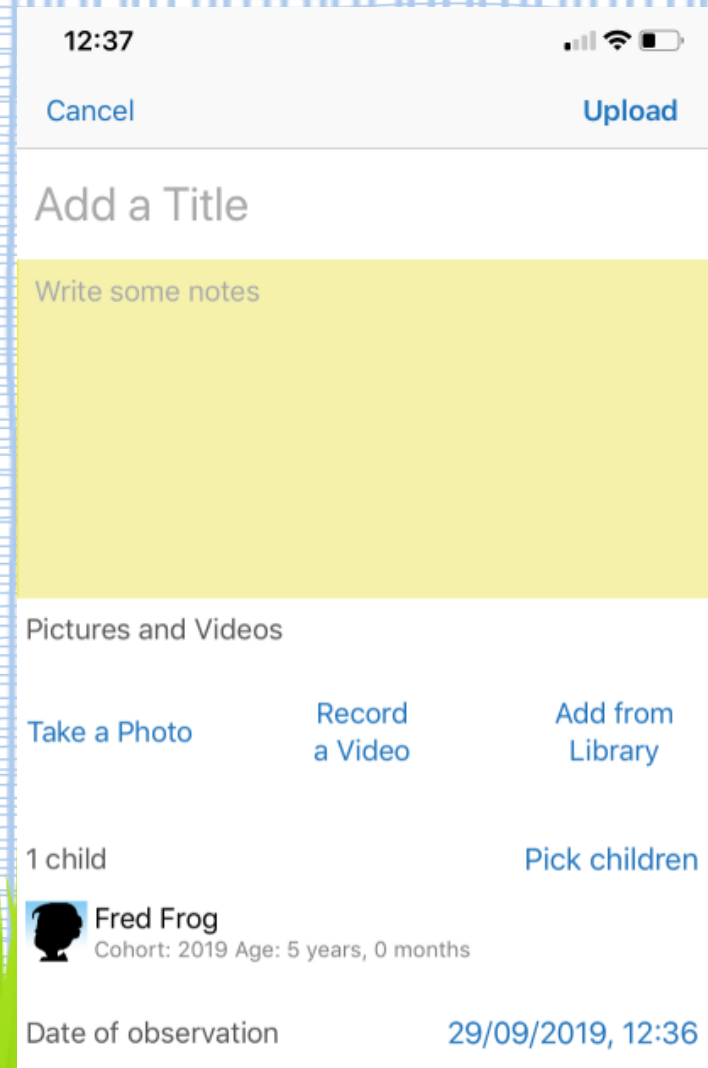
12:37

Cancel

Upload

Add a Title

Write some notes

Pictures and Videos

Take a Photo

Record a Video

Add from Library

1 child

Pick children

Fred Frog
Cohort: 2019 Age: 5 years, 0 months

Date of observation

29/09/2019, 12:36